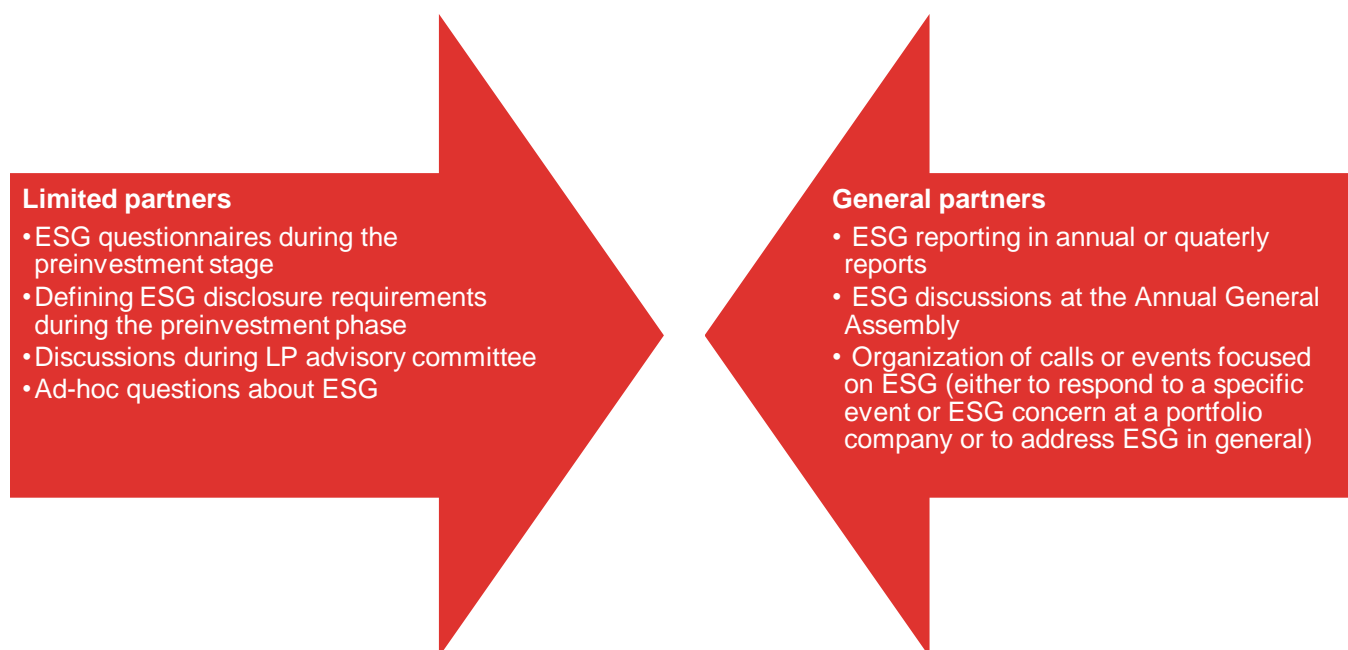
**Limited partners**
• ESG questionnaires during the preinvestment stage
• Defining ESG disclosure requirements during the preinvestment phase
• Discussions during LP advisory committee
• Ad-hoc questions about ESG

**General partners**
• ESG reporting in annual or quaterly reports
• ESG discussions at the Annual General Assembly
• Organization of calls or events focused on ESG (either to respond to a specific event or ESG concern at a portfolio company or to address ESG in general)